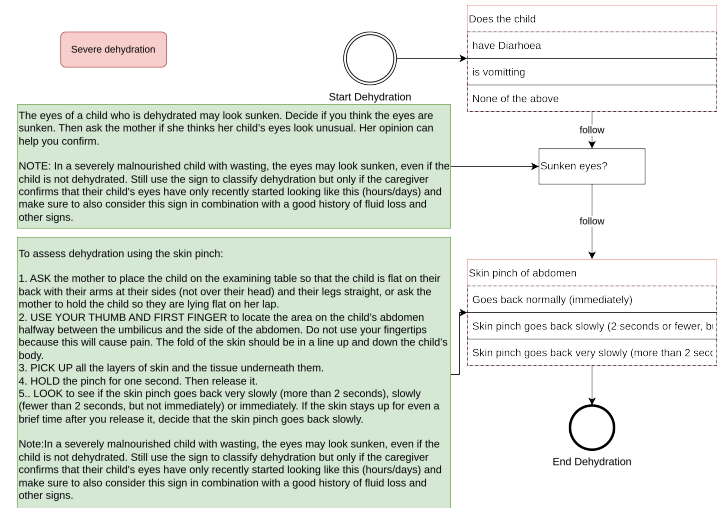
Severe dehydration

Start Dehydration

Does the child

have Diarhoea

is vomitting

None of the above

follow

The eyes of a child who is dehydrated may look sunken. Decide if you think the eyes are sunken. Then ask the mother if she thinks her child's eyes look unusual. Her opinion can help you confirm.

NOTE: In a severely malnourished child with wasting, the eyes may look sunken, even if the child is not dehydrated. Still use the sign to classify dehydration but only if the caregiver confirms that their child's eyes have only recently started looking like this (hours/days) and make sure to also consider this sign in combination with a good history of fluid loss and other signs.

Sunken eyes?

follow

To assess dehydration using the skin pinch:

1. ASK the mother to place the child on the examining table so that the child is flat on their back with their arms at their sides (not over their head) and their legs straight, or ask the mother to hold the child so they are lying flat on her lap.
2. USE YOUR THUMB AND FIRST FINGER to locate the area on the child's abdomen halfway between the umbilicus and the side of the abdomen. Do not use your fingertips because this will cause pain. The fold of the skin should be in a line up and down the child's body.
3. PICK UP all the layers of skin and the tissue underneath them.
4. HOLD the pinch for one second. Then release it.
5.. LOOK to see if the skin pinch goes back very slowly (more than 2 seconds), slowly (fewer than 2 seconds, but not immediately) or immediately. If the skin stays up for even a brief time after you release it, decide that the skin pinch goes back slowly.

Note:In a severely malnourished child with wasting, the eyes may look sunken, even if the child is not dehydrated. Still use the sign to classify dehydration but only if the caregiver confirms that their child's eyes have only recently started looking like this (hours/days) and make sure to also consider this sign in combination with a good history of fluid loss and other signs.

Skin pinch of abdomen

Goes back normally (immediately)

Skin pinch goes back slowly (2 seconds or fewer, b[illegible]

Skin pinch goes back very slowly (more than 2 seco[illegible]

End Dehydration